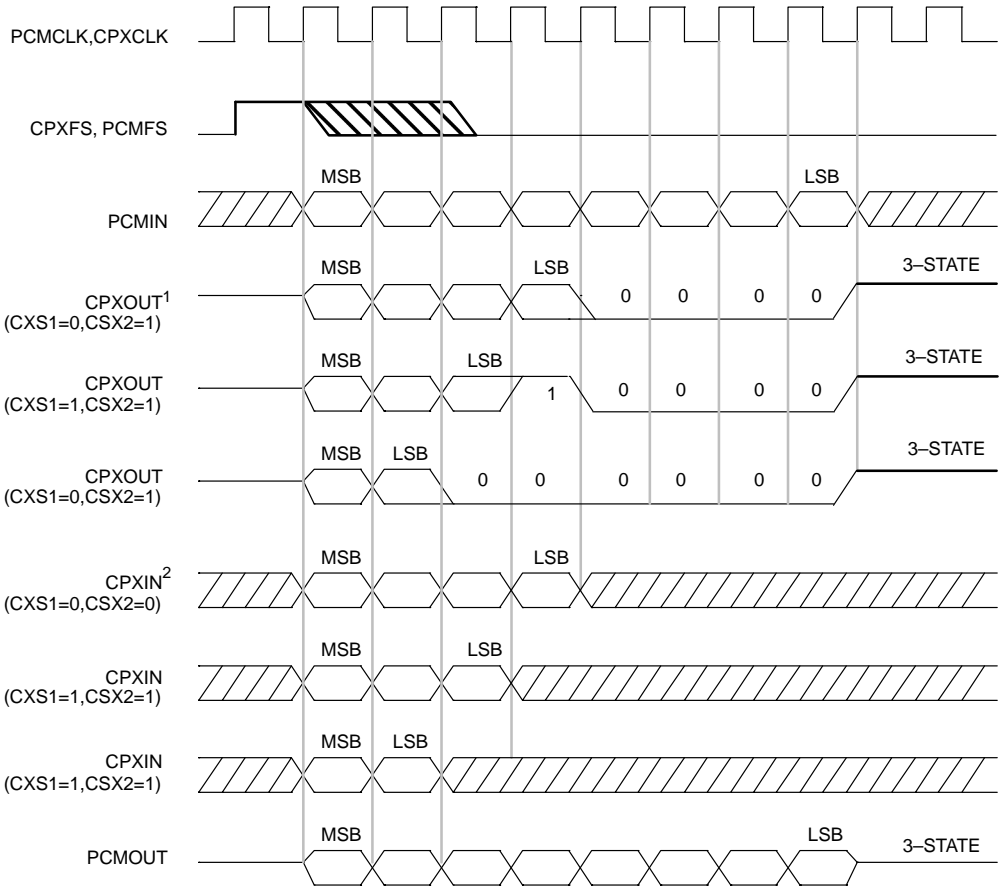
PCMCLK,CPXCLK

CPXFS, PCMFS

MSB LSB
PCMIN

MSB LSB 3–STATE
CPXOUT$^1$
(CXS1=0,CSX2=1)
0 0 0 0

MSB LSB 3–STATE
CPXOUT
(CXS1=1,CSX2=1)
1 0 0 0 0

MSB LSB 3–STATE
CPXOUT
(CXS1=0,CSX2=1)
0 0 0 0 0 0

MSB LSB
CPXIN$^2$
(CXS1=0,CSX2=0)

MSB LSB
CPXIN
(CXS1=1,CSX2=1)

MSB LSB
CPXIN
(CXS1=1,CSX2=1)

MSB LSB 3–STATE
PCMOUT